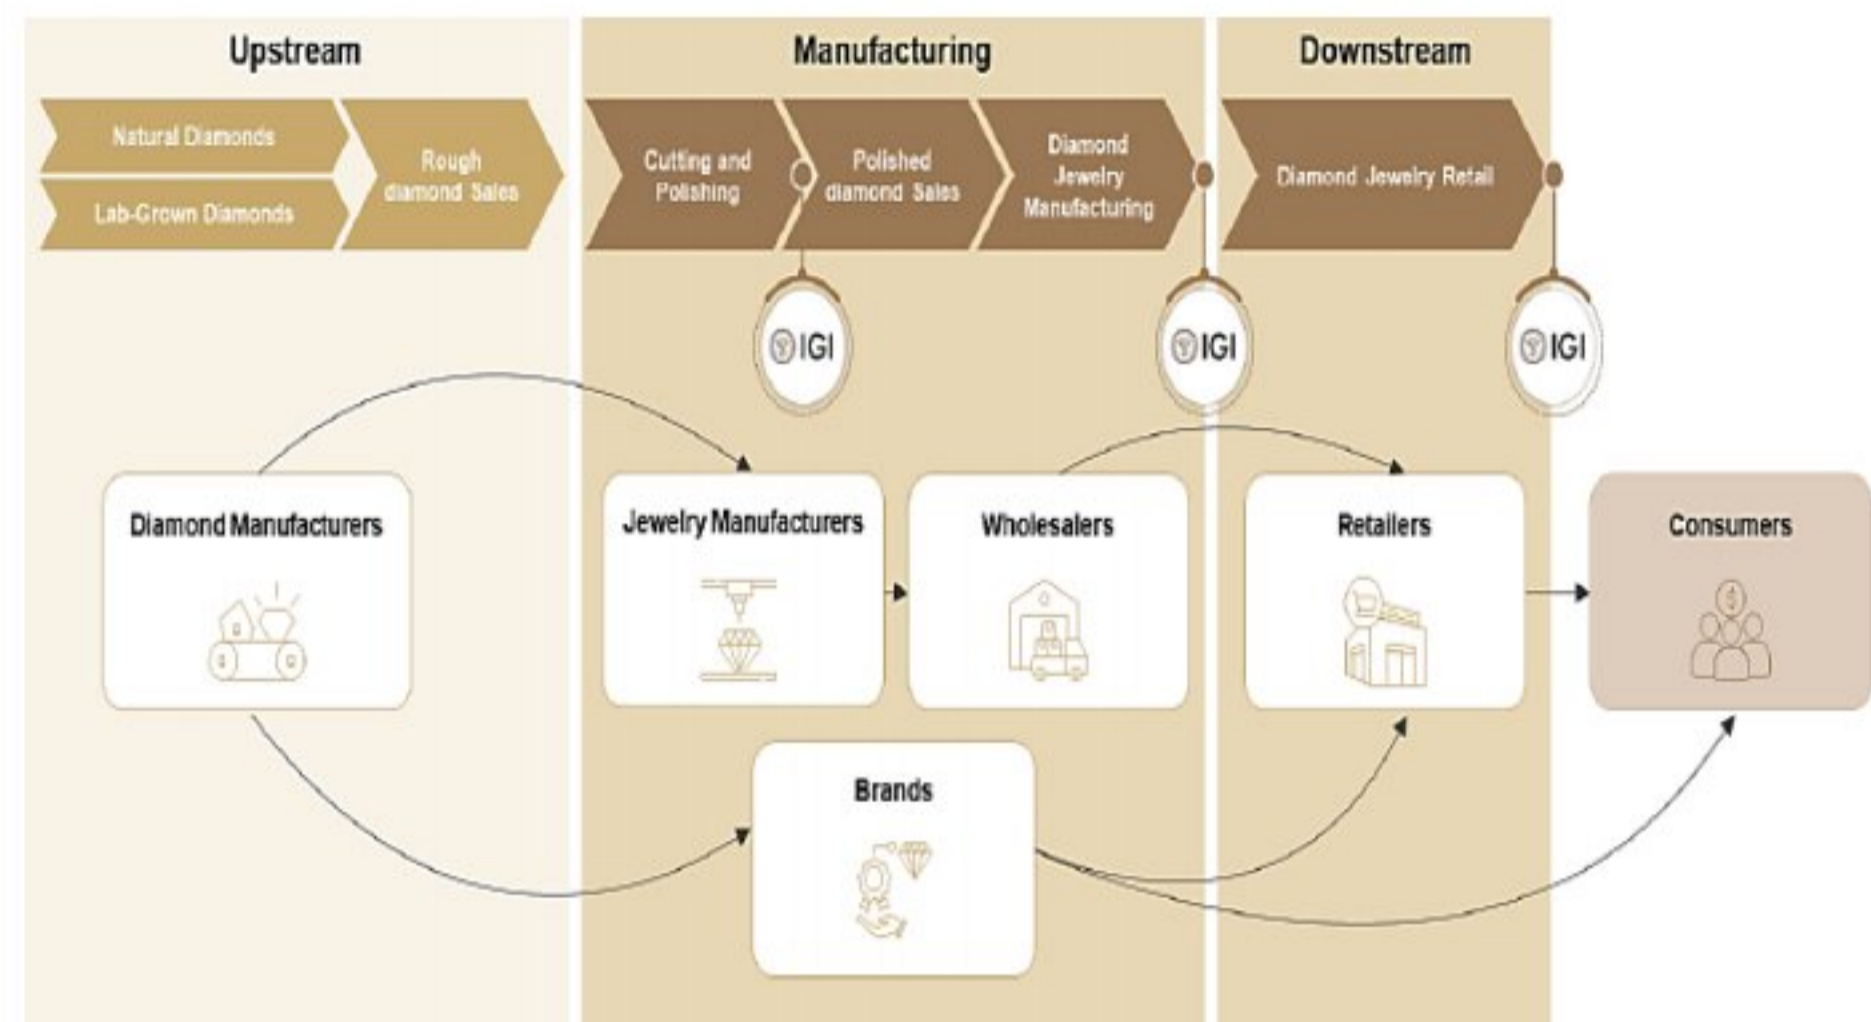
Upstream

Manufacturing

Downstream

Natural Diamonds

Lab-Grown Diamonds

Rough diamond Sales

Cutting and Polishing

Polished diamond Sales

Diamond Jewelry Manufacturing

Diamond Jewelry Retail

IGI

IGI

IGI

Diamond Manufacturers

Jewelry Manufacturers

Wholesalers

Retailers

Consumers

Brands